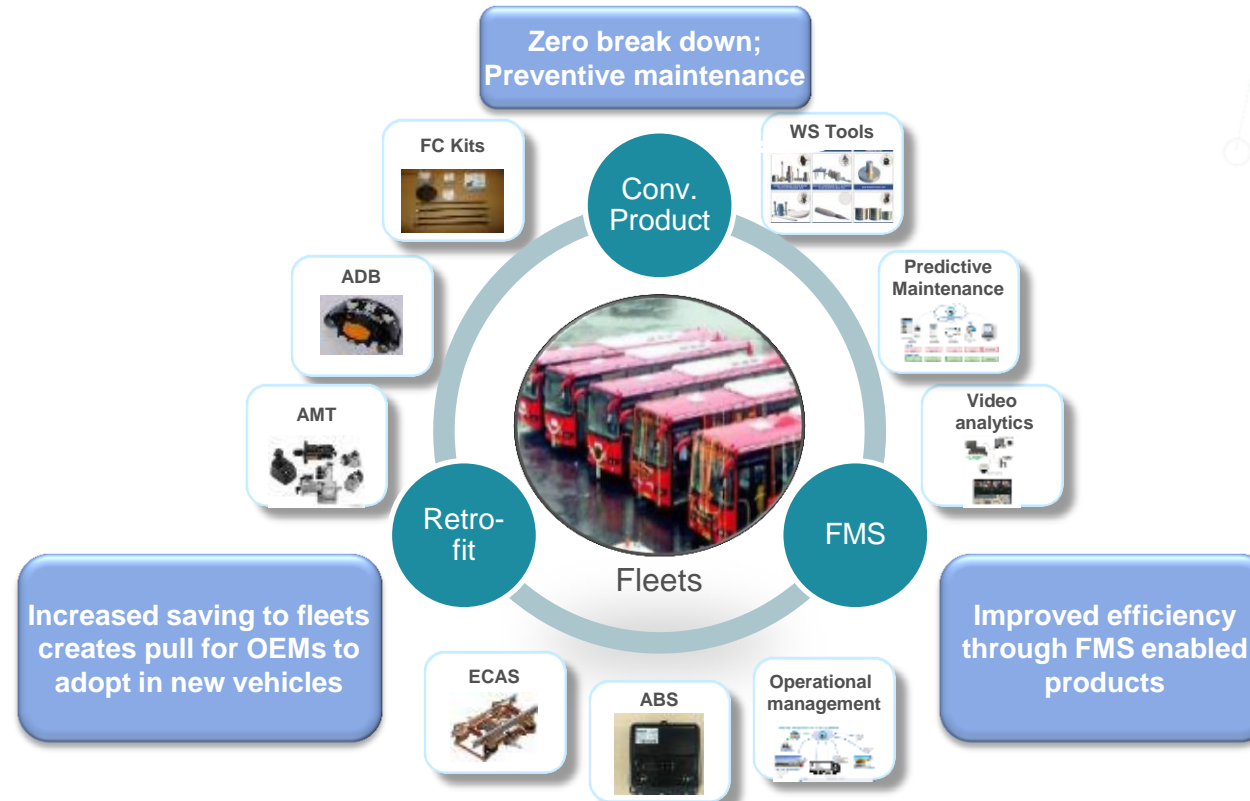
Zero break down;
Preventive maintenance

FC Kits

Conv. Product

WS Tools

ADB

Predictive Maintenance

AMT

Video analytics

Retro-fit

FMS

Fleets

Increased saving to fleets creates pull for OEMs to adopt in new vehicles

Improved efficiency through FMS enabled products

ECAS

ABS

Operational management